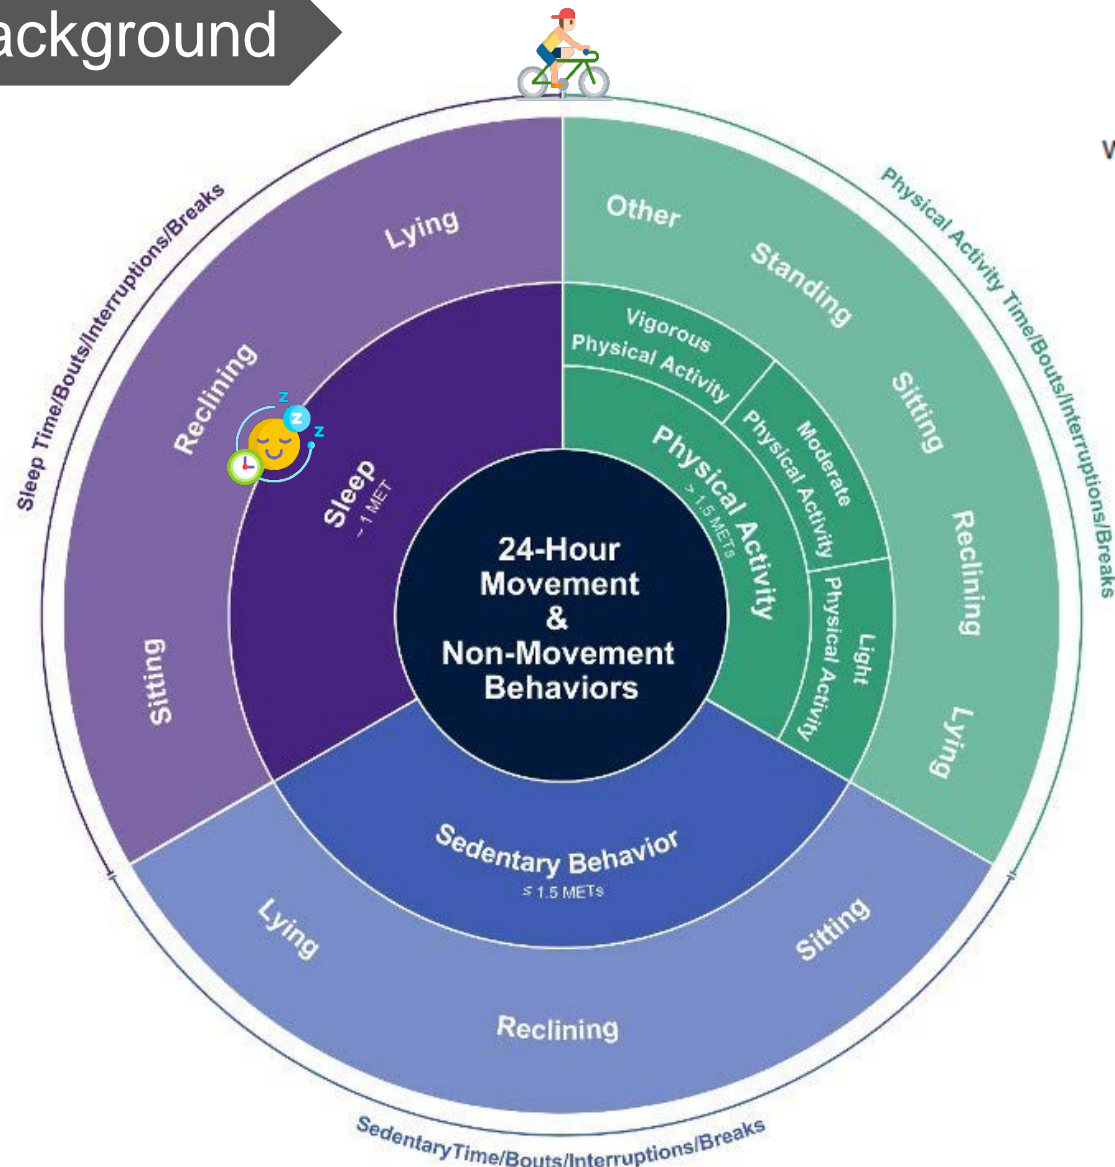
ackground

V

24-Hour Movement & Non-Movement Behaviors

Sleep Time/Bouts/Interruptions/Breaks

Lying

Reclining

Sitting

Sleep
~ 1 MET

Physical Activity Time/Bouts/Interruptions/Breaks

Other

Standing

Sitting

Reclining

Lying

Vigorous Physical Activity

Moderate Physical Activity

Light Physical Activity

Physical Activity
> 1.5 METs

Sedentary Behavior
≤ 1.5 METs

Lying

Reclining

Sitting

SedentaryTime/Bouts/Interruptions/Breaks